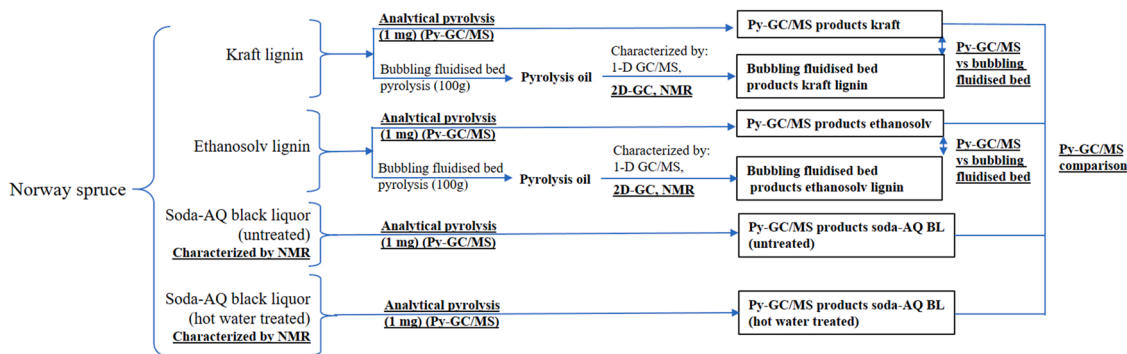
Norway spruce

Kraft lignin

Analytical pyrolysis (1 mg) (Py-GC/MS)

Py-GC/MS products kraft

Bubbling fluidised bed pyrolysis (100g)

Pyrolysis oil

Characterized by: 1-D GC/MS, 2D-GC, NMR

Bubbling fluidised bed products kraft lignin

Py-GC/MS vs bubbling fluidised bed

Ethanosolv lignin

Analytical pyrolysis (1 mg) (Py-GC/MS)

Py-GC/MS products ethanosolv

Bubbling fluidised bed pyrolysis (100g)

Pyrolysis oil

Characterized by: 1-D GC/MS, 2D-GC, NMR

Bubbling fluidised bed products ethanosolv lignin

Py-GC/MS vs bubbling fluidised bed

Py-GC/MS comparison

Soda-AQ black liquor (untreated)
Characterized by NMR

Analytical pyrolysis (1 mg) (Py-GC/MS)

Py-GC/MS products soda-AQ BL (untreated)

Soda-AQ black liquor (hot water treated)
Characterized by NMR

Analytical pyrolysis (1 mg) (Py-GC/MS)

Py-GC/MS products soda-AQ BL (hot water treated)